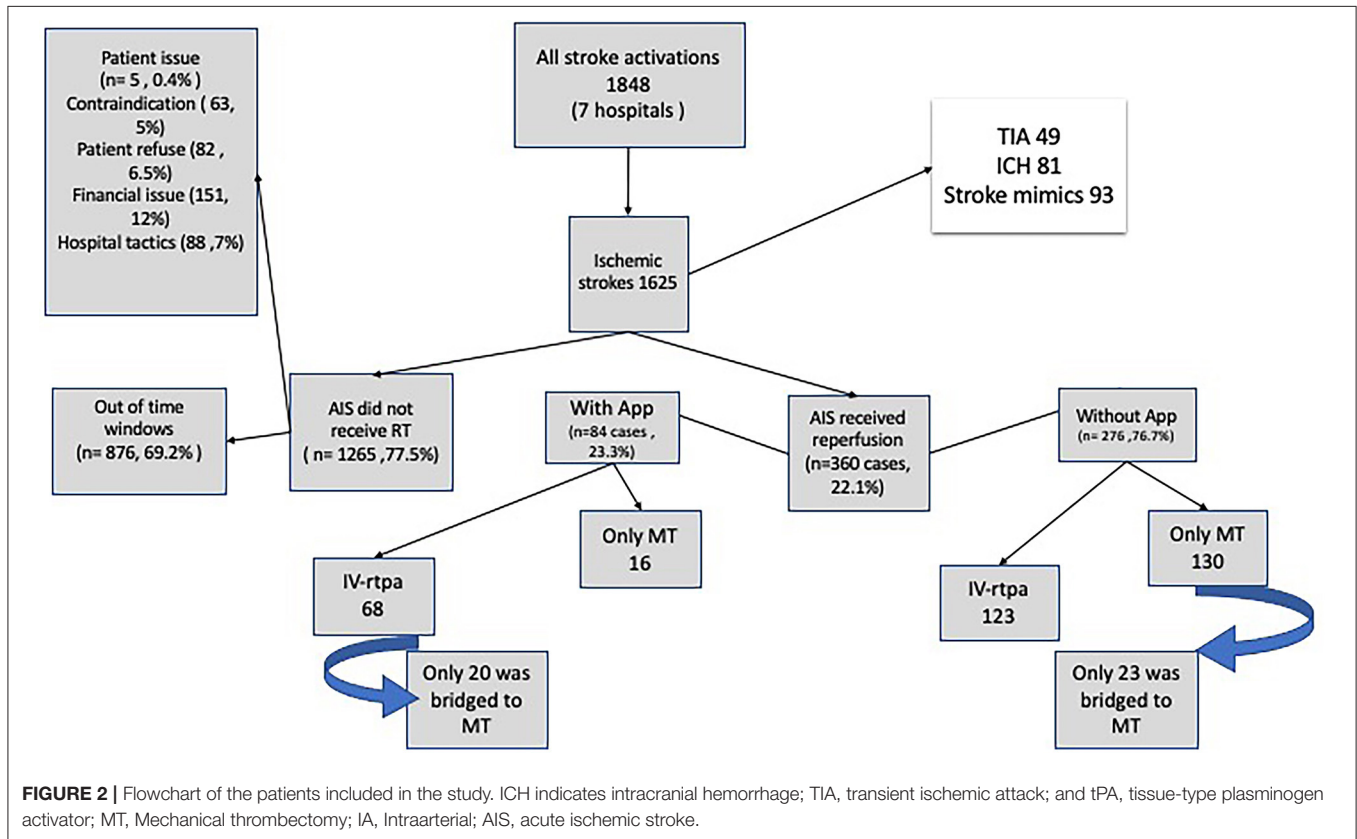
Patient issue
(n= 5 , 0.4% )
Contraindication ( 63, 5%)
Patient refuse (82 , 6.5%)
Financial issue (151, 12%)
Hospital tactics (88 ,7%)

All stroke activations
1848
(7 hospitals )

TIA 49
ICH 81
Stroke mimics 93

Ischemic strokes 1625

Out of time windows
(n= 876, 69.2% )

AIS did not receive RT
( n= 1265 ,77.5%)

With App
(n=84 cases , 23.3%)

AIS received reperfusion
(n=360 cases, 22.1%)

Without App
(n= 276 ,76.7%)

Only MT
16

IV-rtpa
68

Only 20 was bridged to MT

IV-rtpa
123

Only MT
130

Only 23 was bridged to MT

**FIGURE 2 |** Flowchart of the patients included in the study. ICH indicates intracranial hemorrhage; TIA, transient ischemic attack; and tPA, tissue-type plasminogen activator; MT, Mechanical thrombectomy; IA, Intraarterial; AIS, acute ischemic stroke.